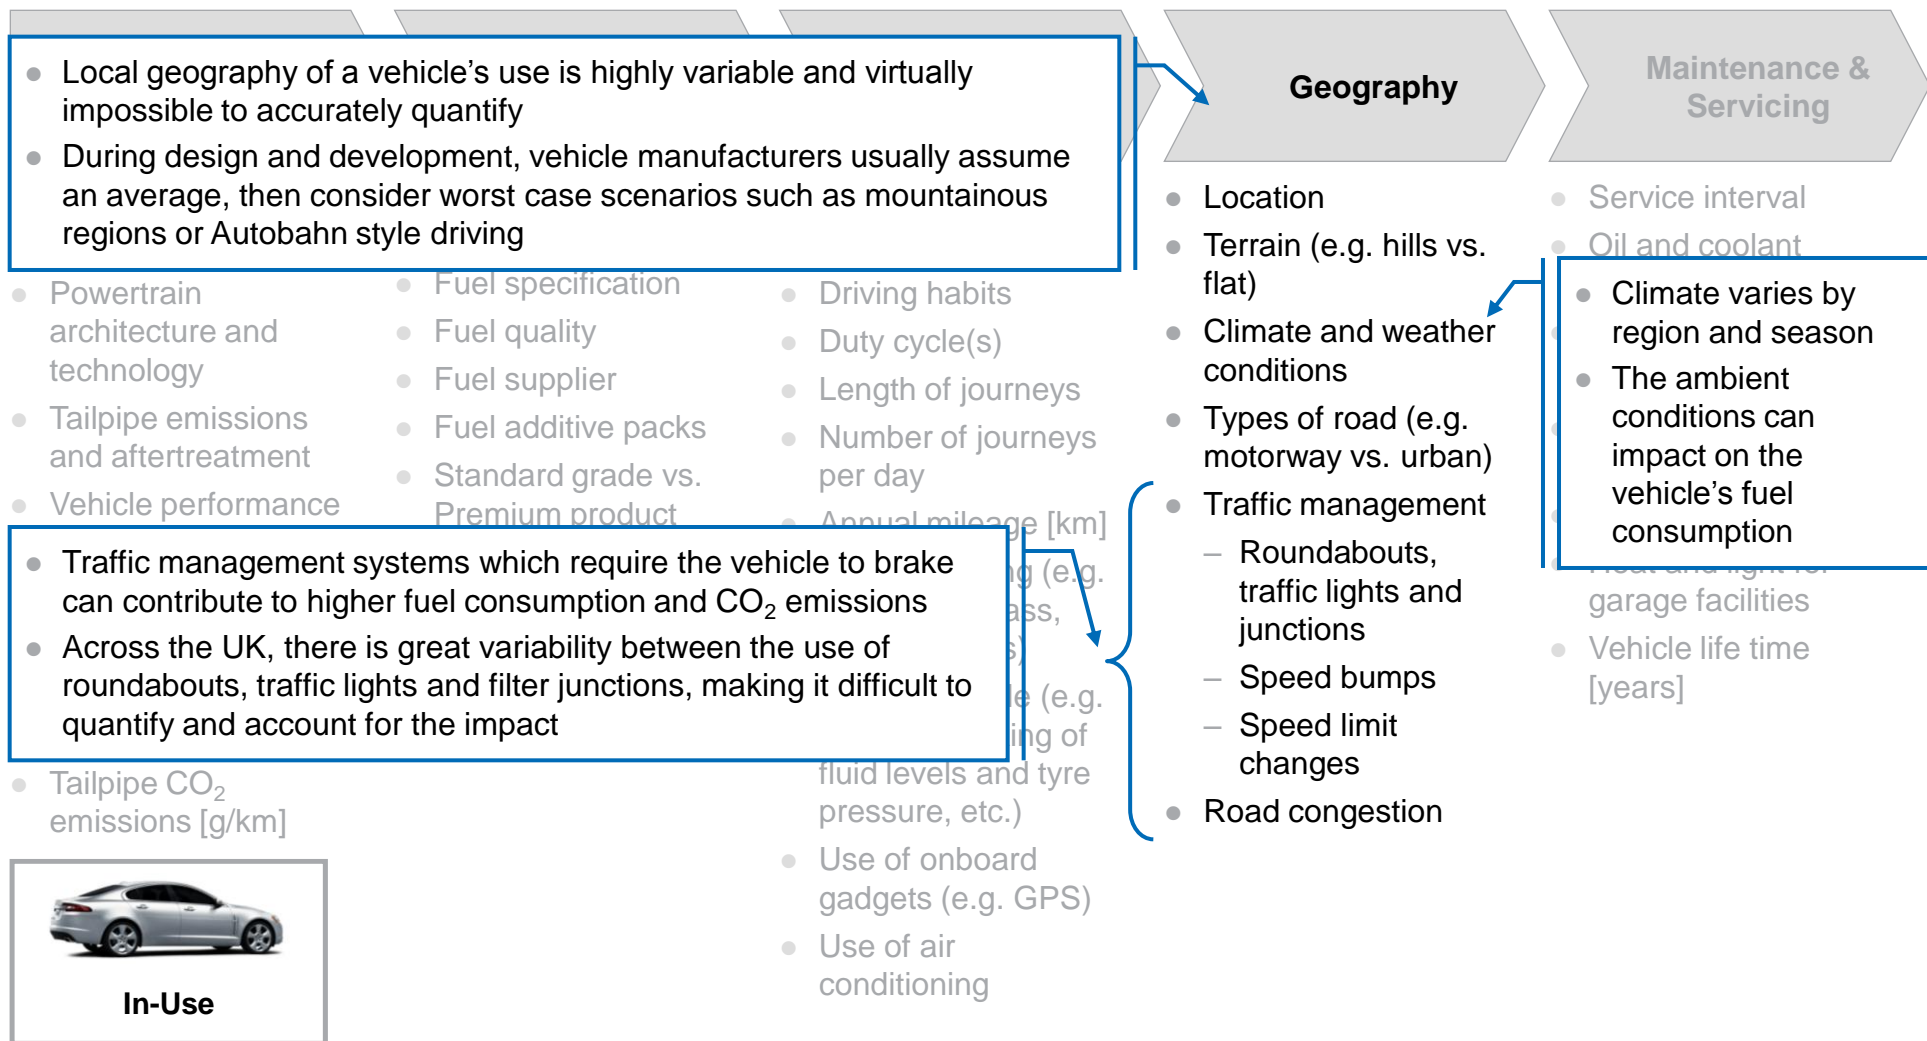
• Local geography of a vehicle's use is highly variable and virtually impossible to accurately quantify
• During design and development, vehicle manufacturers usually assume an average, then consider worst case scenarios such as mountainous regions or Autobahn style driving

Geography

Maintenance & Servicing

• Powertrain architecture and technology
• Tailpipe emissions and aftertreatment
• Vehicle performance

• Fuel specification
• Fuel quality
• Fuel supplier
• Fuel additive packs
• Standard grade vs. Premium product

• Driving habits
• Duty cycle(s)
• Length of journeys
• Number of journeys per day
• Annual mileage [km]
• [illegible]g (e.g. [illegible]ass, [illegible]s)
• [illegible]e (e.g. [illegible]ing of fluid levels and tyre pressure, etc.)
• Use of onboard gadgets (e.g. GPS)
• Use of air conditioning

• Traffic management systems which require the vehicle to brake can contribute to higher fuel consumption and $CO_2$ emissions
• Across the UK, there is great variability between the use of roundabouts, traffic lights and filter junctions, making it difficult to quantify and account for the impact

• Tailpipe $CO_2$ emissions [g/km]

In-Use

• Location
• Terrain (e.g. hills vs. flat)
• Climate and weather conditions
• Types of road (e.g. motorway vs. urban)
• Traffic management
– Roundabouts, traffic lights and junctions
– Speed bumps
– Speed limit changes
• Road congestion

• Service interval
• Oil and coolant

• Climate varies by region and season
• The ambient conditions can impact on the vehicle's fuel consumption

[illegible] garage facilities
• Vehicle life time [years]